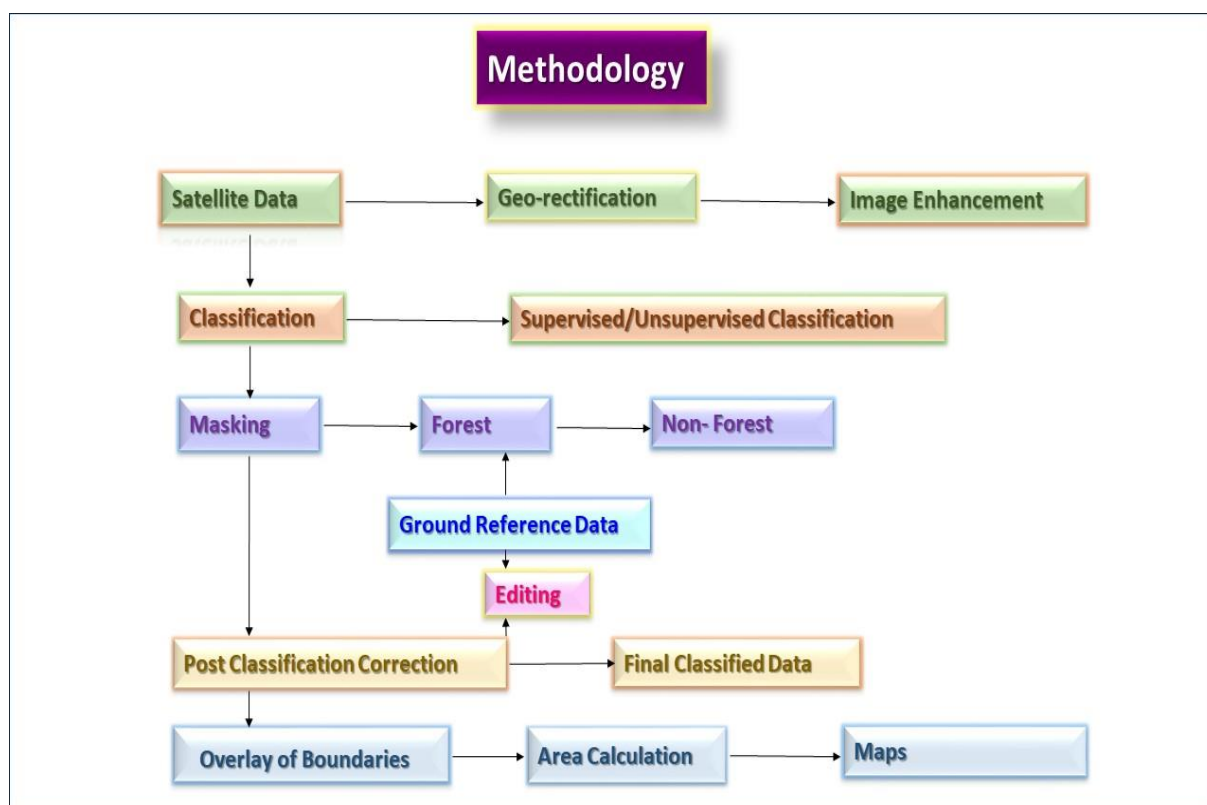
Methodology

Satellite Data

Geo-rectification

Image Enhancement

Classification

Supervised/Unsupervised Classification

Masking

Forest

Non- Forest

Ground Reference Data

Editing

Post Classification Correction

Final Classified Data

Overlay of Boundaries

Area Calculation

Maps